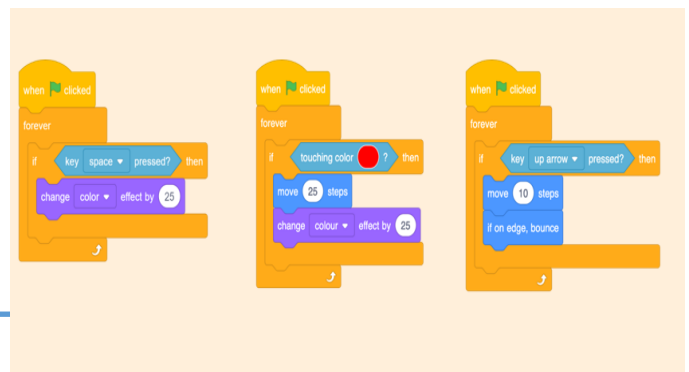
when clicked
forever
if key space ▾ pressed? then
change color ▾ effect by 25

when clicked
forever
if touching color ? then
move 25 steps
change colour ▾ effect by 25

when clicked
forever
if key up arrow ▾ pressed? then
move 10 steps
if on edge, bounce